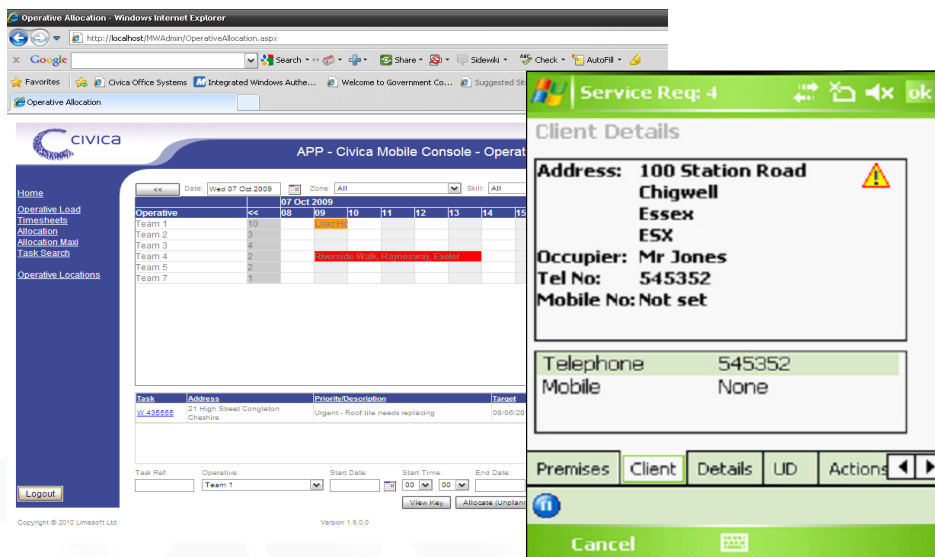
Operative Allocation - Windows Internet Explorer

http://localhost/MWAdmin/OperativeAllocation.aspx

Google Search Share Sidewiki Check AutoFill

Favorites Civica Office Systems Integrated Windows Authe... Welcome to Government Co... Suggested Sit

Operative Allocation

CIVICA

APP - Civica Mobile Console - Operat

Home
Operative Load
Timesheets
Allocation
Allocation Maxi
Task Search

Operative Locations

<< Date: Wed 07 Oct 2009 Zone: All Skill: All

| Operative | << | 07 Oct 2009 08 | 09 | 10 | 11 | 12 | 13 | 14 | 15 |
|---|---|---|---|---|---|---|---|---|---|
| Team 1 | 10 | | Lilac Ro | | | | | | |
| Team 2 | 3 | | | | | | | | |
| Team 3 | 4 | | | | | | | | |
| Team 4 | 2 | | Riverside Walk, Raynesway, Exeter | | | | | | |
| Team 5 | 2 | | | | | | | | |
| Team 7 | 1 | | | | | | | | |

| Task | Address | Priority/Description | Target |
|---|---|---|---|
| W 436565 | 21 High Street Congleton Cheshire | Urgent - Roof tile needs replacing | 08/06/20 |

Task Ref: Operative: Team 1 Start Date: Start Time: 00 00 End Date:

View Key Allocate (Unplann

Logout

Copyright © 2010 Limesoft Ltd Version 1.9.0.0

Service Req: 4 ok

Client Details

Address: 100 Station Road
Chigwell
Essex
ESX
Occupier: Mr Jones
Tel No: 545352
Mobile No: Not set

| Telephone | 545352 |
|---|---|
| Mobile | None |

Premises Client Details UD Actions

Cancel